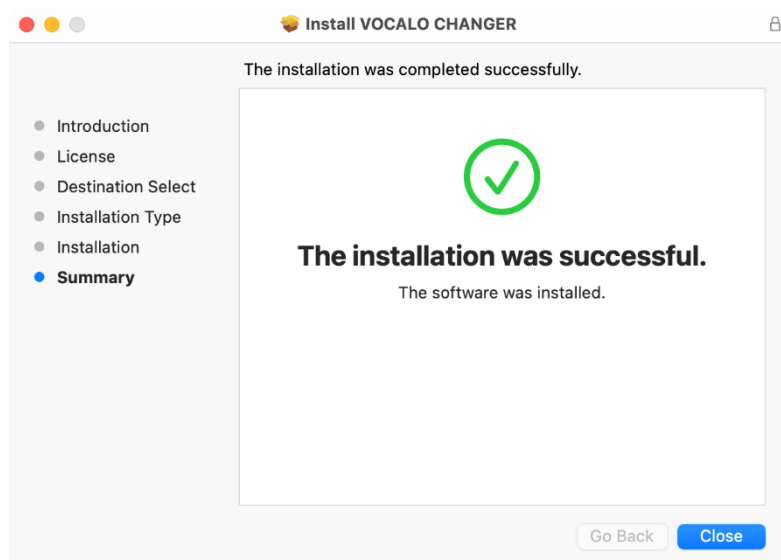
Install VOCALO CHANGER

The installation was completed successfully.

- Introduction
- License
- Destination Select
- Installation Type
- Installation
- **Summary**

The installation was successful.

The software was installed.

Go Back

Close